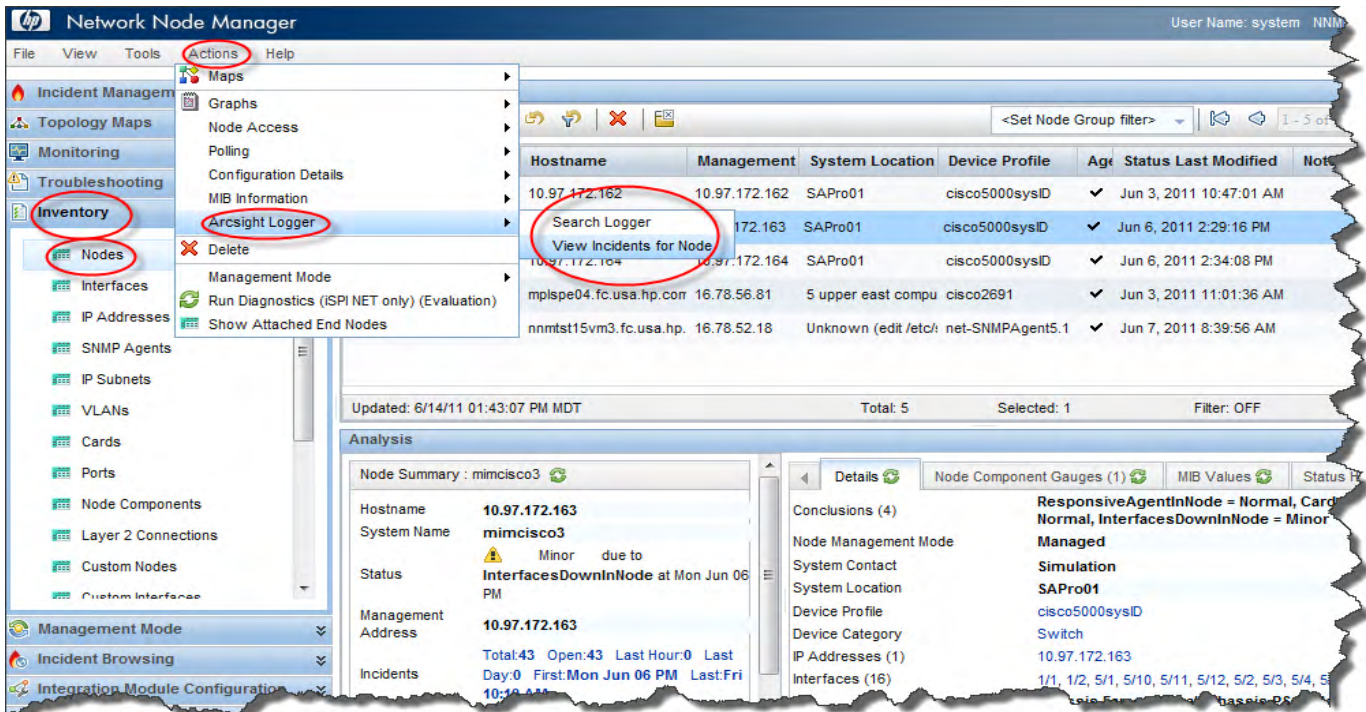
Network Node Manager

User Name: system NNM

File View Tools Actions Help

Maps
Graphs
Node Access
Polling
Configuration Details
MIB Information
Arcsight Logger
Delete
Management Mode
Run Diagnostics (iSPI NET only) (Evaluation)
Show Attached End Nodes

Search Logger
View Incidents for Node

Incident Managem
Topology Maps
Monitoring
Troubleshooting
Inventory

Nodes
Interfaces
IP Addresses
SNMP Agents
IP Subnets
VLANs
Cards
Ports
Node Components
Layer 2 Connections
Custom Nodes
Custom Interfaces

Management Mode
Incident Browsing
Integration Module Configuration

<Set Node Group filter>

1 - 5 of

| Hostname | Management | System Location | Device Profile | Age | Status Last Modified | Notes |
|---|---|---|---|---|---|---|
| 10.97.172.162 | 10.97.172.162 | SAPro01 | cisco5000sysID | ✔ | Jun 3, 2011 10:47:01 AM | |
| | .172.163 | SAPro01 | cisco5000sysID | ✔ | Jun 6, 2011 2:29:16 PM | |
| 10.97.172.164 | 10.97.172.164 | SAPro01 | cisco5000sysID | ✔ | Jun 6, 2011 2:34:08 PM | |
| mplspe04.fc.usa.hp.com | 16.78.56.81 | 5 upper east compu | cisco2691 | ✔ | Jun 3, 2011 11:01:36 AM | |
| nnmtst15vm3.fc.usa.hp. | 16.78.52.18 | Unknown (edit /etc/ | net-SNMPAgent5.1 | ✔ | Jun 7, 2011 8:39:56 AM | |

Updated: 6/14/11 01:43:07 PM MDT Total: 5 Selected: 1 Filter: OFF

Analysis

Node Summary : mimcisco3

Hostname 10.97.172.163
System Name mimcisco3
Status Minor due to InterfacesDownInNode at Mon Jun 06 PM
Management Address 10.97.172.163
Incidents Total:43 Open:43 Last Hour:0 Last Day:0 First:Mon Jun 06 PM Last:Fri 10:10 AM

Details | Node Component Gauges (1) | MIB Values | Status H

Conclusions (4) ResponsiveAgentInNode = Normal, Card Normal, InterfacesDownInNode = Minor
Node Management Mode Managed
System Contact Simulation
System Location SAPro01
Device Profile cisco5000sysID
Device Category Switch
IP Addresses (1) 10.97.172.163
Interfaces (16) 1/1, 1/2, 5/1, 5/10, 5/11, 5/12, 5/2, 5/3, 5/4, 5